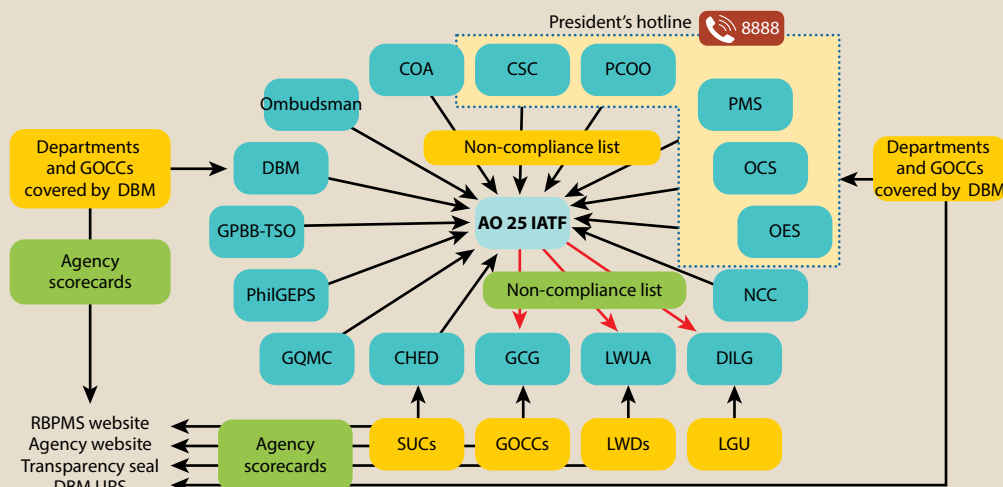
President's hotline 8888

COA
CSC
PCOO
Ombudsman
PMS
Non-compliance list
Departments and GOCCs covered by DBM
DBM
OCS
Departments and GOCCs covered by DBM
GPBB-TSO
AO 25 IATF
OES
Agency scorecards
PhilGEPS
Non-compliance list
NCC
GQMC
CHED
GCG
LWUA
DILG
RBPMS website
Agency website
Transparency seal
DBM UPS
Agency scorecards
SUCs
GOCCs
LWDs
LGU